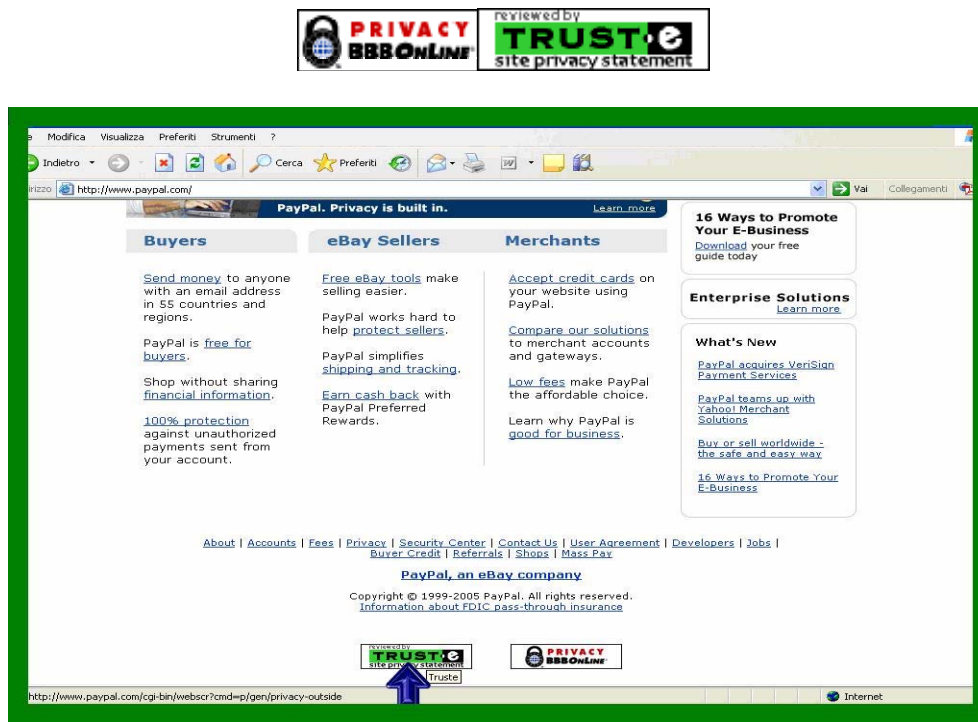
PRIVACY BBBOnLine

reviewed by TRUST-e site privacy statement

e Modifica Visualizza Preferiti Strumenti ?

Indietro Cerca Preferiti

irizzo http://www.paypal.com/ Vai Collegamenti

PayPal. Privacy is built in. Learn more

Buyers

Send money to anyone with an email address in 55 countries and regions.

PayPal is free for buyers.

Shop without sharing financial information.

100% protection against unauthorized payments sent from your account.

eBay Sellers

Free eBay tools make selling easier.

PayPal works hard to help protect sellers.

PayPal simplifies shipping and tracking.

Earn cash back with PayPal Preferred Rewards.

Merchants

Accept credit cards on your website using PayPal.

Compare our solutions to merchant accounts and gateways.

Low fees make PayPal the affordable choice.

Learn why PayPal is good for business.

16 Ways to Promote Your E-Business
Download your free guide today

Enterprise Solutions
Learn more

What's New

PayPal acquires VeriSign Payment Services

PayPal teams up with Yahoo! Merchant Solutions

Buy or sell worldwide - the safe and easy way

16 Ways to Promote Your E-Business

About | Accounts | Fees | Privacy | Security Center | Contact Us | User Agreement | Developers | Jobs | Buyer Credit | Referrals | Shops | Mass Pay

PayPal, an eBay company

Copyright © 1999-2005 PayPal. All rights reserved.
Information about FDIC pass-through insurance

reviewed by TRUSTe site privacy statement

Truste

PRIVACY BBBOnLine

http://www.paypal.com/cgi-bin/webscr?cmd=p/gen/privacy-outside

Internet